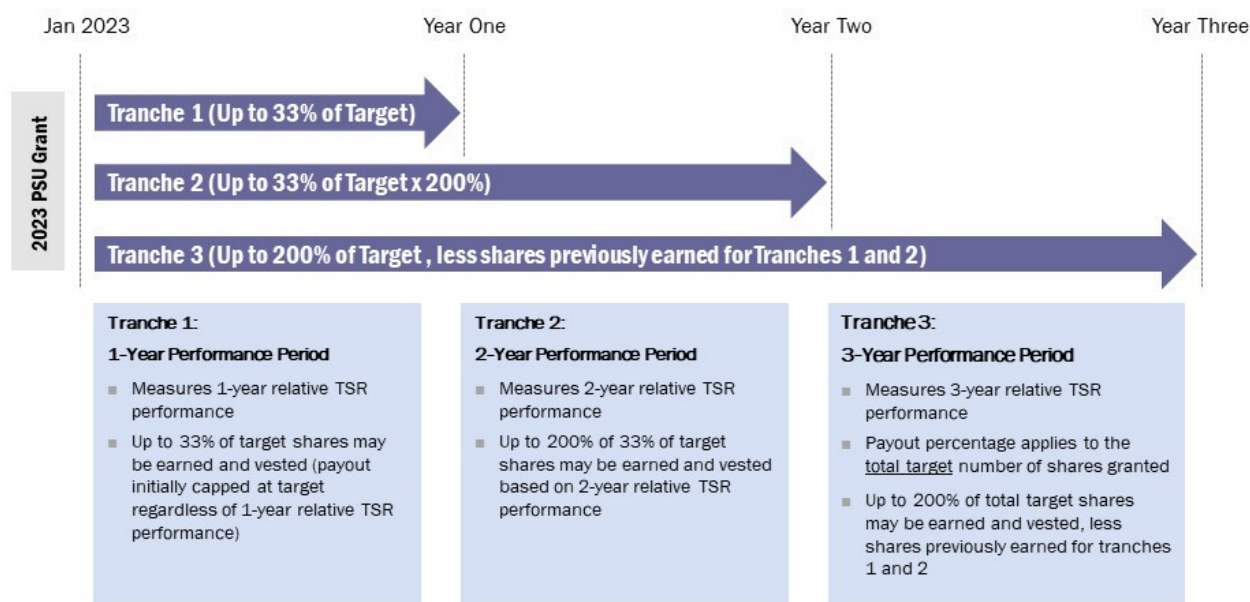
Jan 2023

Year One

Year Two

Year Three

2023 PSU Grant

Tranche 1 (Up to 33% of Target)

Tranche 2 (Up to 33% of Target x 200%)

Tranche 3 (Up to 200% of Target , less shares previously earned for Tranches 1 and 2)

Tranche 1:

1-Year Performance Period

- Measures 1-year relative TSR performance
- Up to 33% of target shares may be earned and vested (payout initially capped at target regardless of 1-year relative TSR performance)

Tranche 2:

2-Year Performance Period

- Measures 2-year relative TSR performance
- Up to 200% of 33% of target shares may be earned and vested based on 2-year relative TSR performance

Tranche 3:

3-Year Performance Period

- Measures 3-year relative TSR performance
- Payout percentage applies to the total target number of shares granted
- Up to 200% of total target shares may be earned and vested, less shares previously earned for tranches 1 and 2